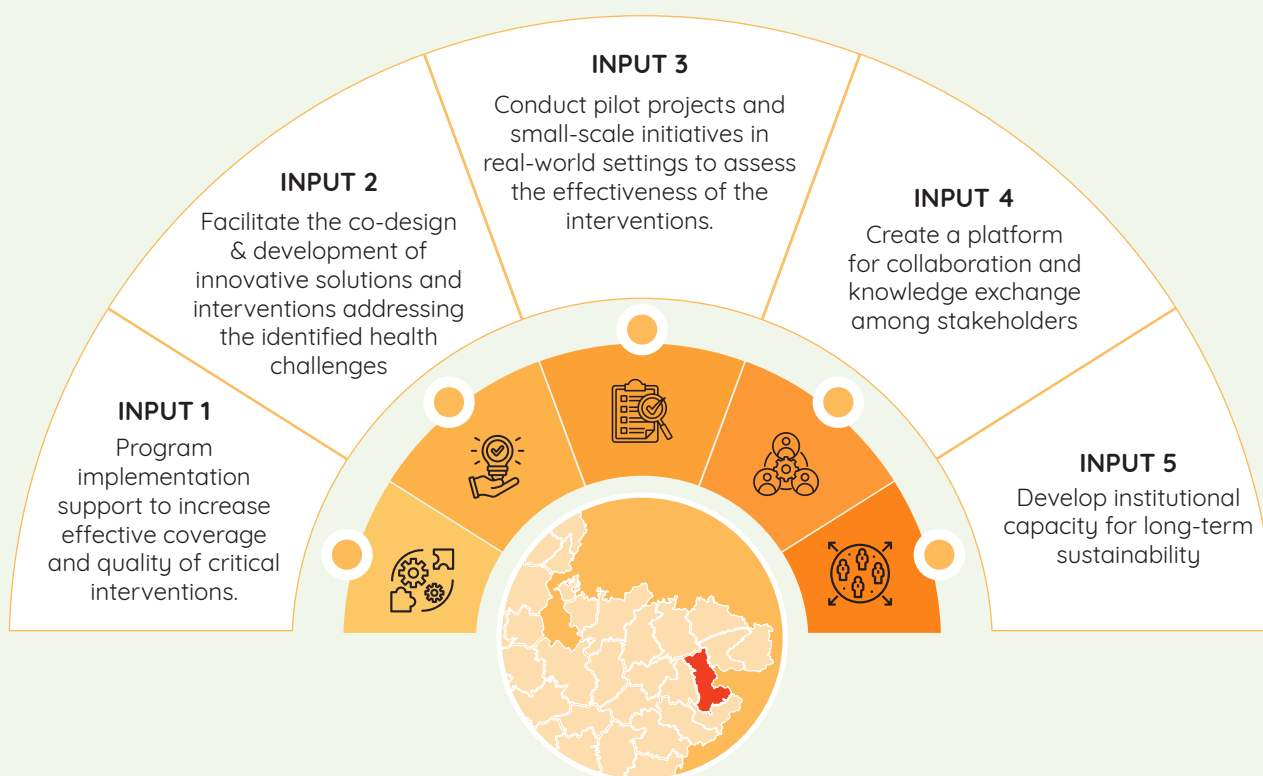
INPUT 1

Program implementation support to increase effective coverage and quality of critical interventions.

INPUT 2

Facilitate the co-design & development of innovative solutions and interventions addressing the identified health challenges

INPUT 3

Conduct pilot projects and small-scale initiatives in real-world settings to assess the effectiveness of the interventions.

INPUT 4

Create a platform for collaboration and knowledge exchange among stakeholders

INPUT 5

Develop institutional capacity for long-term sustainability